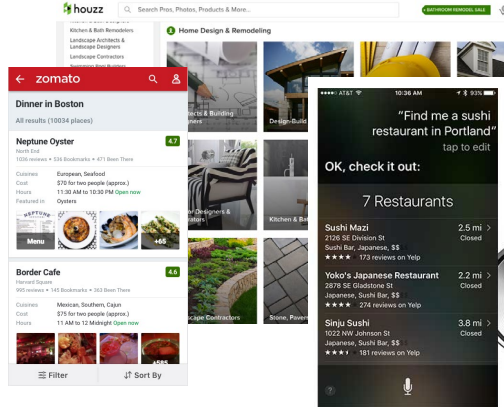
houzz
Search Pros, Products & More...
BATHROOM REMODEL SALE
Kitchen & Bath Designers
Kitchen & Bath Remodelers
Landscape Architects & Landscape Designers
Landscape Contractors
Home Design & Remodeling
ects & Building
Design-Build
or Designers &
Kitchen & Ba
scape Contractors
Stone, Paver

zomato
Dinner in Boston
All results (10034 places)
Neptune Oyster 4.7
North End
1036 reviews • 536 Bookmarks • 471 Been There
Cuisines European, Seafood
Cost $70 for two people (approx.)
Hours 11 AM to 10:30 PM Open now
Featured in Oysters
NEPTUNE
Menu
+65
Border Cafe 4.6
Harvard Square
905 reviews • 145 Bookmarks • 263 Been There
Cuisines Mexican, Southern, Cajun
Cost $75 for two people (approx.)
Hours 11 AM to 12 Midnight Open now
+585
Filter
Sort By

AT&T 10:36 AM
"Find me a sushi restaurant in Portland"
tap to edit
OK, check it out:
7 Restaurants
Sushi Mazi 2.5 mi
2126 SE Division St Closed
Sushi Bar, Japanese, $$
173 reviews on Yelp
Yoko's Japanese Restaurant 2.2 mi
2878 SE Gladstone St Closed
Japanese, Sushi Bar, $$
274 reviews on Yelp
Sinju Sushi 3.8 mi
1022 NW Johnson St Closed
Japanese, Sushi Bar, $$
181 reviews on Yelp
?